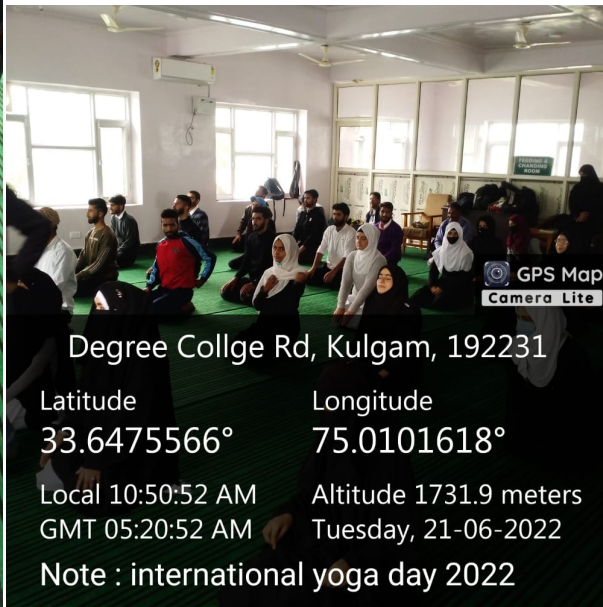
FEEDING & CHANGING ROOM

GPS Map Camera Lite

Degree Collge Rd, Kulgam, 192231

Latitude
33.6475566°

Longitude
75.0101618°

Local 10:50:52 AM
GMT 05:20:52 AM

Altitude 1731.9 meters
Tuesday, 21-06-2022

Note : international yoga day 2022